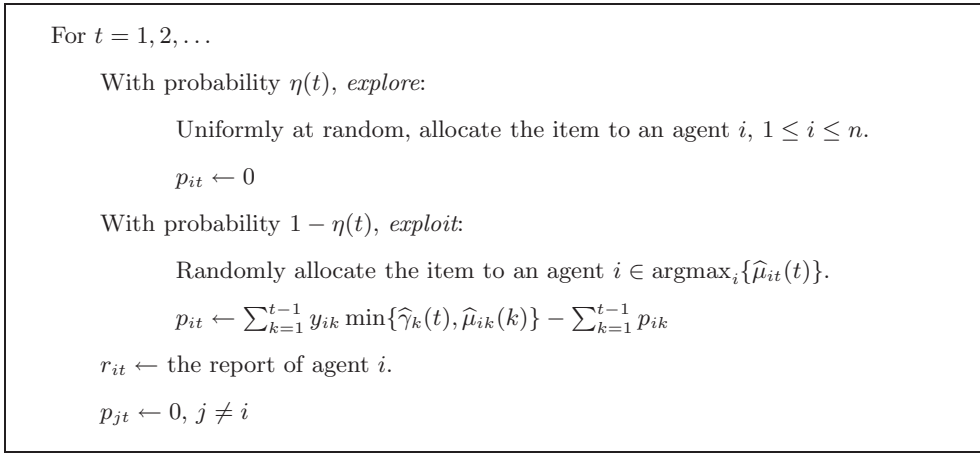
For $t = 1, 2, \ldots$

With probability $\eta(t)$, *explore*:

Uniformly at random, allocate the item to an agent $i$, $1 \leq i \leq n$.

$p_{it} \leftarrow 0$

With probability $1 - \eta(t)$, *exploit*:

Randomly allocate the item to an agent $i \in \text{argmax}_i\{\widehat{\mu}_{it}(t)\}$.

$p_{it} \leftarrow \sum_{k=1}^{t-1} y_{ik} \min\{\widehat{\gamma}_k(t), \widehat{\mu}_{ik}(k)\} - \sum_{k=1}^{t-1} p_{ik}$

$r_{it} \leftarrow$ the report of agent $i$.

$p_{jt} \leftarrow 0$, $j \neq i$